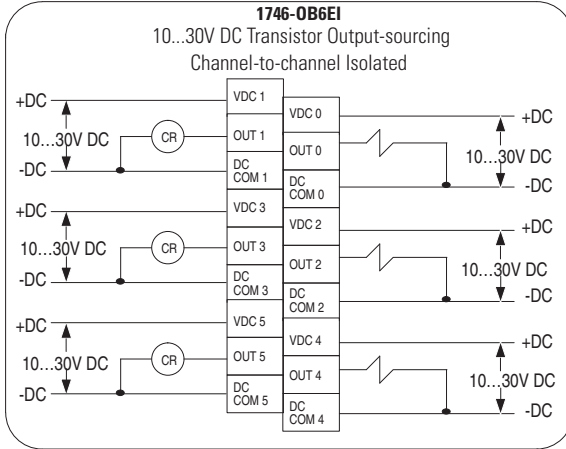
1746-OB6EI
10...30V DC Transistor Output-sourcing
Channel-to-channel Isolated

+DC
10...30V DC
-DC
CR
VDC 1
OUT 1
DC COM 1
VDC 0
OUT 0
DC COM 0
+DC
10...30V DC
-DC

+DC
10...30V DC
-DC
CR
VDC 3
OUT 3
DC COM 3
VDC 2
OUT 2
DC COM 2
+DC
10...30V DC
-DC

+DC
10...30V DC
-DC
CR
VDC 5
OUT 5
DC COM 5
VDC 4
OUT 4
DC COM 4
+DC
10...30V DC
-DC